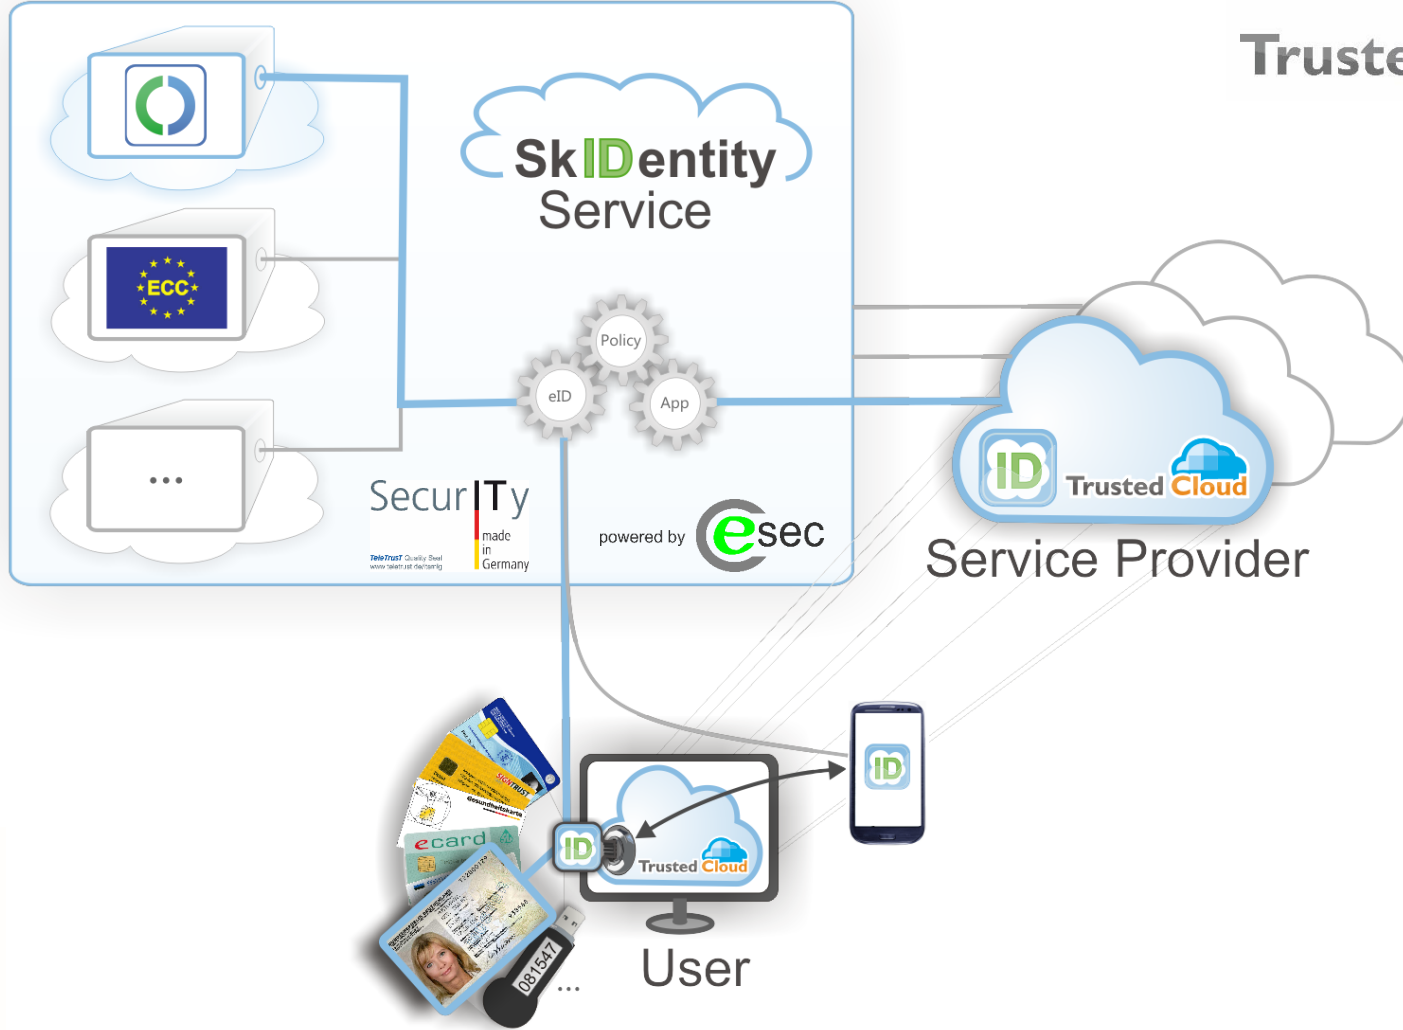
Truste

SkIDentity Service

ECC

...

Policy

eID

App

SecurITy made in Germany

TeleTrusT Quality Seal www.teletrust.de/tamig

powered by esec

ID Trusted Cloud

Service Provider

ecard

Gesundheitskarte

081547

...

ID

Trusted Cloud

ID

User